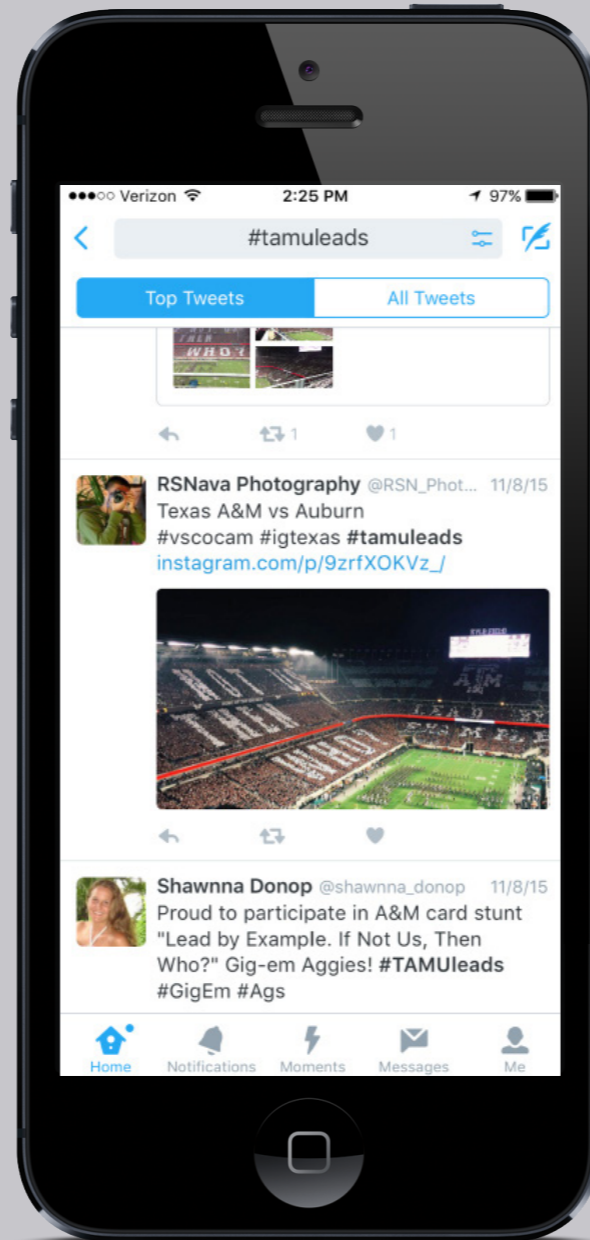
●●●○○ Verizon 2:25 PM 97%

#tamuleads

Top Tweets
All Tweets

1 1

RSNava Photography @RSN_Phot... 11/8/15
Texas A&M vs Auburn #vscocam #igtexas #tamuleads instagram.com/p/9zrfXOKVz_/

Shawnna Donop @shawnna_donop 11/8/15
Proud to participate in A&M card stunt "Lead by Example. If Not Us, Then Who?" Gig-em Aggies! #TAMUleads #GigEm #Ags

Home
Notifications
Moments
Messages
Me